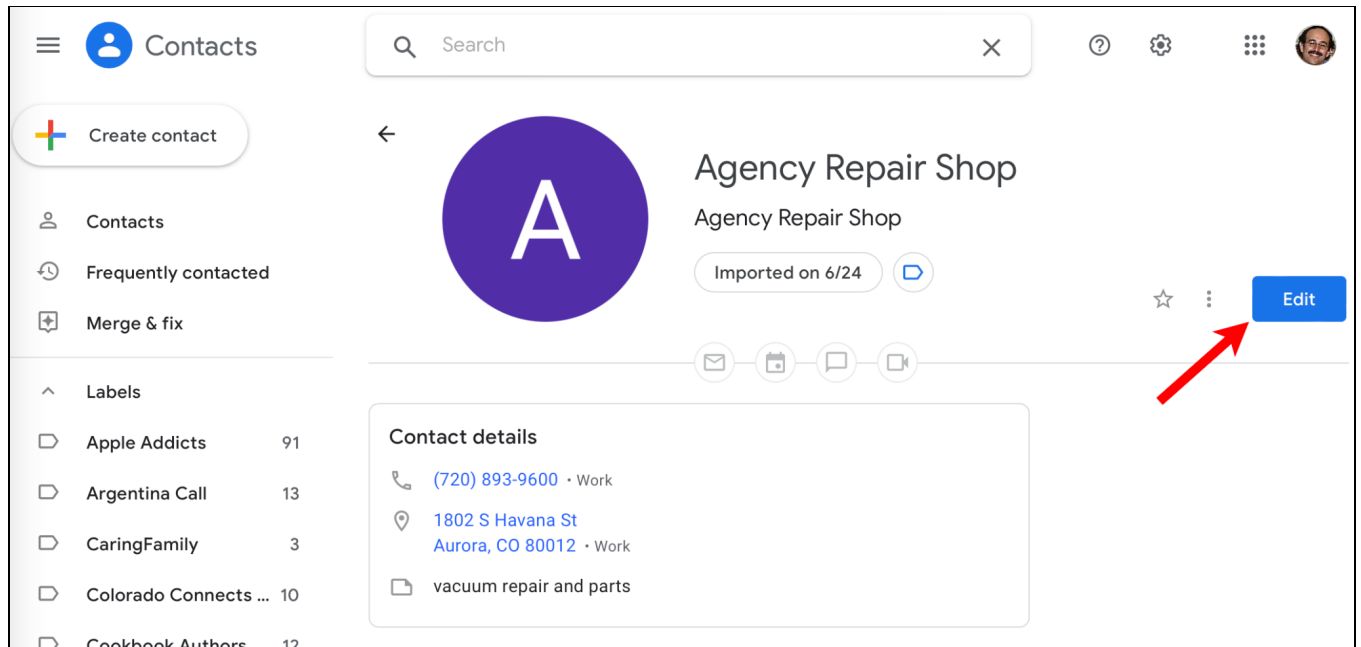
Contacts

Search

Create contact

Contacts

Frequently contacted

Merge & fix

Labels

Apple Addicts 91

Argentina Call 13

CaringFamily 3

Colorado Connects ... 10

Cookbook Authors 12

A

Agency Repair Shop

Agency Repair Shop

Imported on 6/24

Edit

Contact details

(720) 893-9600 • Work

1802 S Havana St
Aurora, CO 80012 • Work

vacuum repair and parts